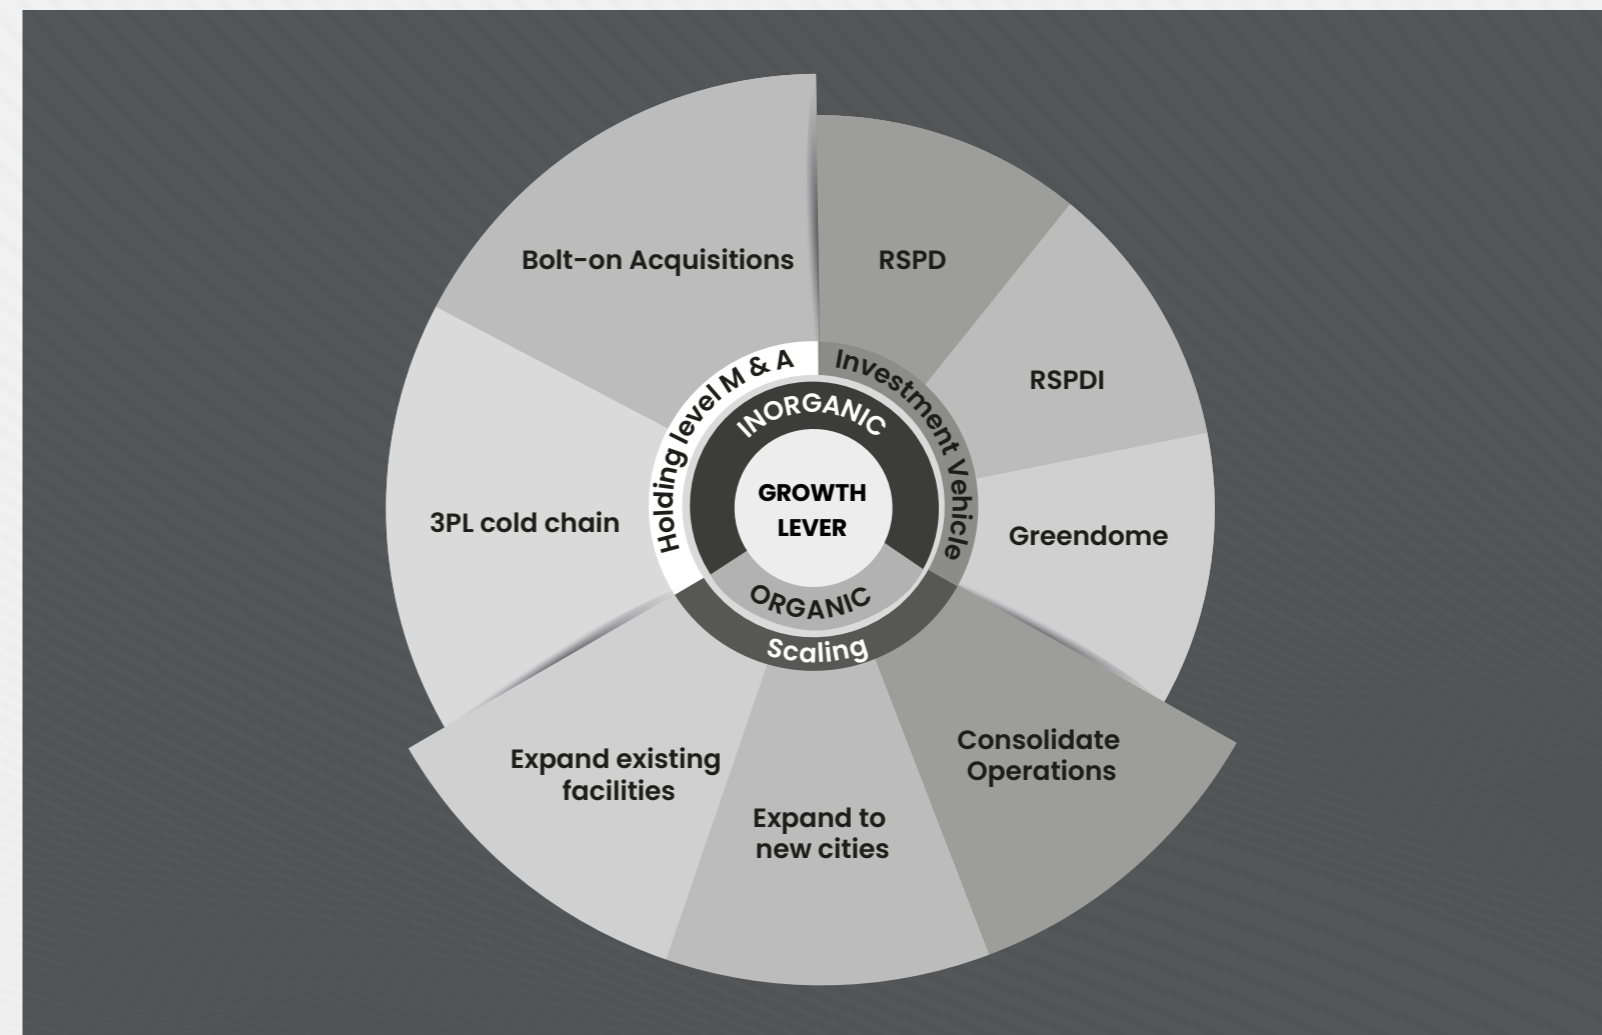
GROWTH LEVER

INORGANIC

ORGANIC

Holding level M & A

Investment Vehicle

Scaling

Bolt-on Acquisitions

3PL cold chain

RSPD

RSPDI

Greendome

Consolidate Operations

Expand to new cities

Expand existing facilities